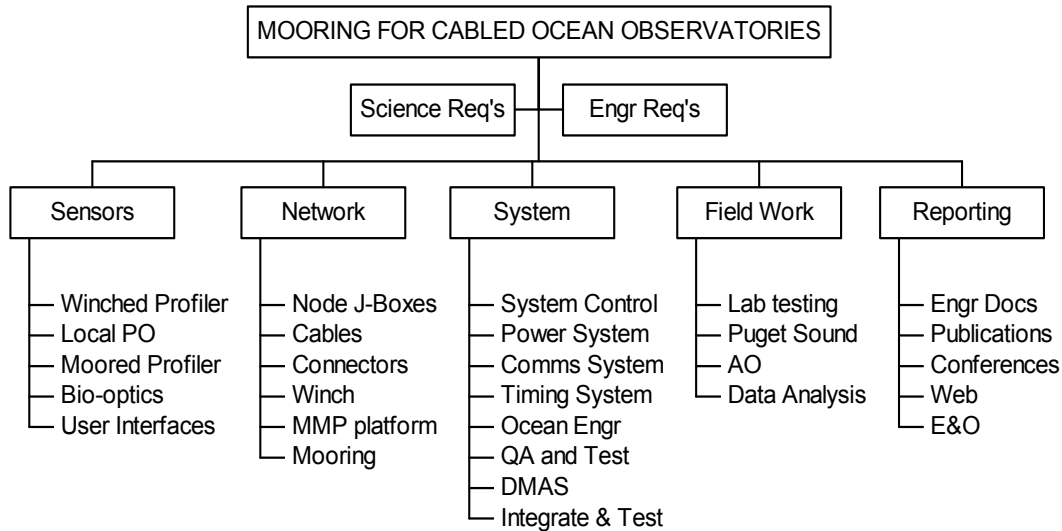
MOORING FOR CABLED OCEAN OBSERVATORIES

Science Req's

Engr Req's

Sensors
Winched Profiler
Local PO
Moored Profiler
Bio-optics
User Interfaces

Network
Node J-Boxes
Cables
Connectors
Winch
MMP platform
Mooring

System
System Control
Power System
Comms System
Timing System
Ocean Engr
QA and Test
DMAS
Integrate & Test

Field Work
Lab testing
Puget Sound
AO
Data Analysis

Reporting
Engr Docs
Publications
Conferences
Web
E&O